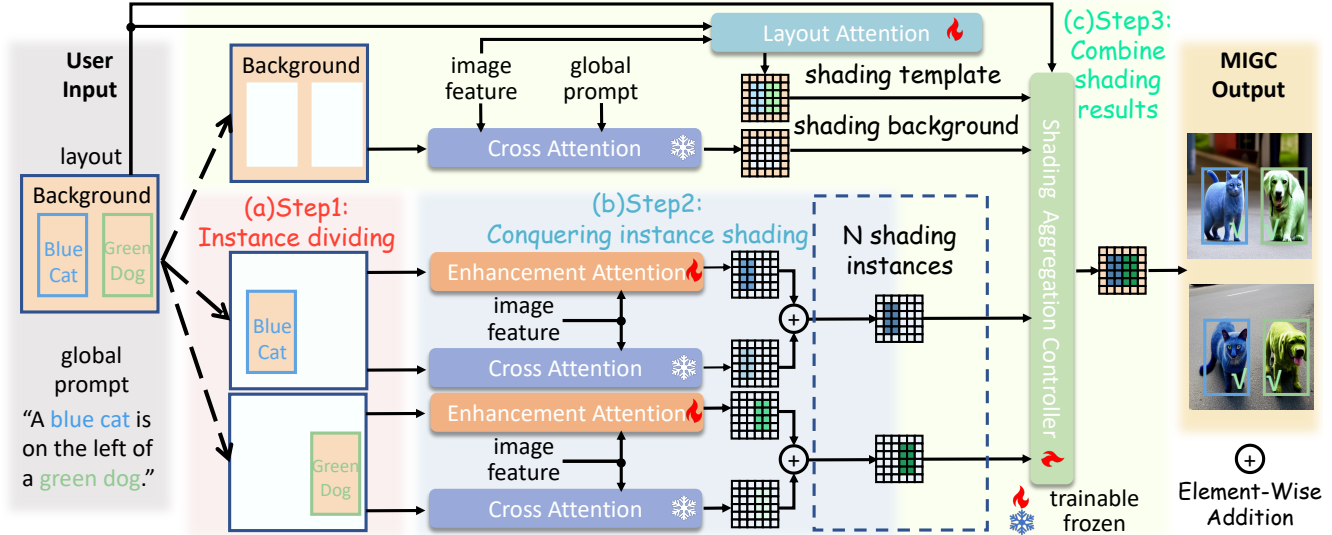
User Input

layout

Background

Blue Cat

Green Dog

global prompt

"A blue cat is on the left of a green dog."

Background

Layout Attention

image feature

global prompt

shading template

shading background

Cross Attention

(c)Step3: Combine shading results

(a)Step1: Instance dividing

(b)Step2: Conquering instance shading

N shading instances

Blue Cat

Enhancement Attention

image feature

Cross Attention

Enhancement Attention

image feature

Green Dog

Cross Attention

Shading Aggregation Controller

MIGC Output

trainable

frozen

Element-Wise Addition